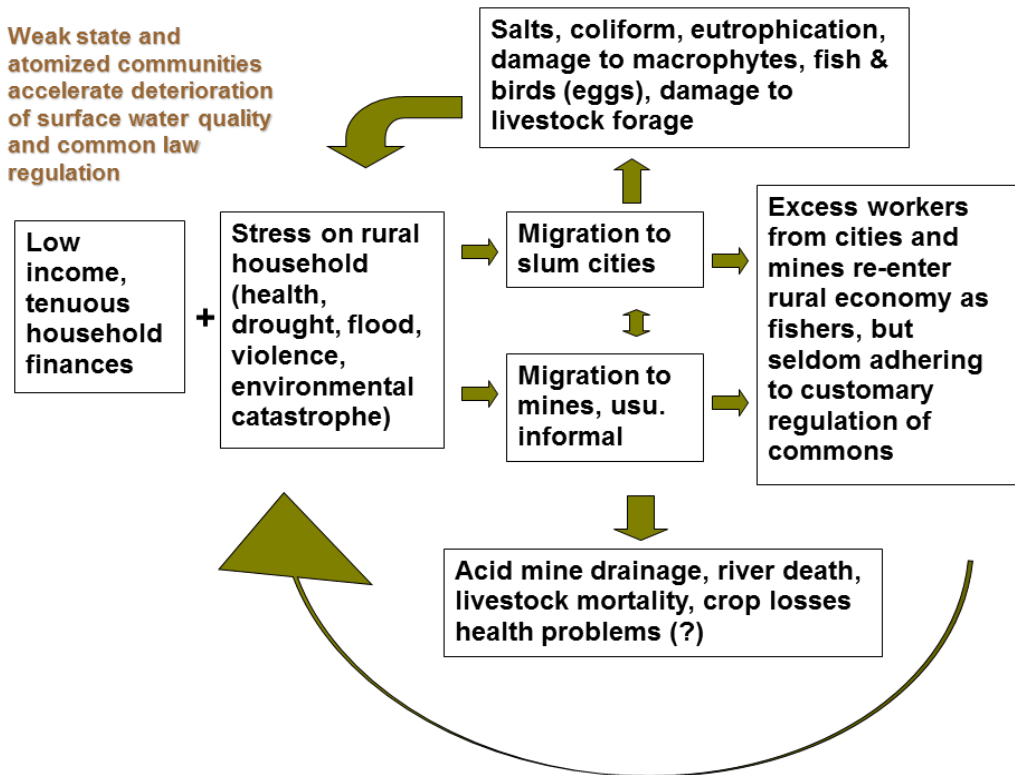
Weak state and atomized communities accelerate deterioration of surface water quality and common law regulation

Salts, coliform, eutrophication, damage to macrophytes, fish & birds (eggs), damage to livestock forage

Low income, tenuous household finances

+

Stress on rural household (health, drought, flood, violence, environmental catastrophe)

Migration to slum cities

Migration to mines, usu. informal

Excess workers from cities and mines re-enter rural economy as fishers, but seldom adhering to customary regulation of commons

Acid mine drainage, river death, livestock mortality, crop losses health problems (?)